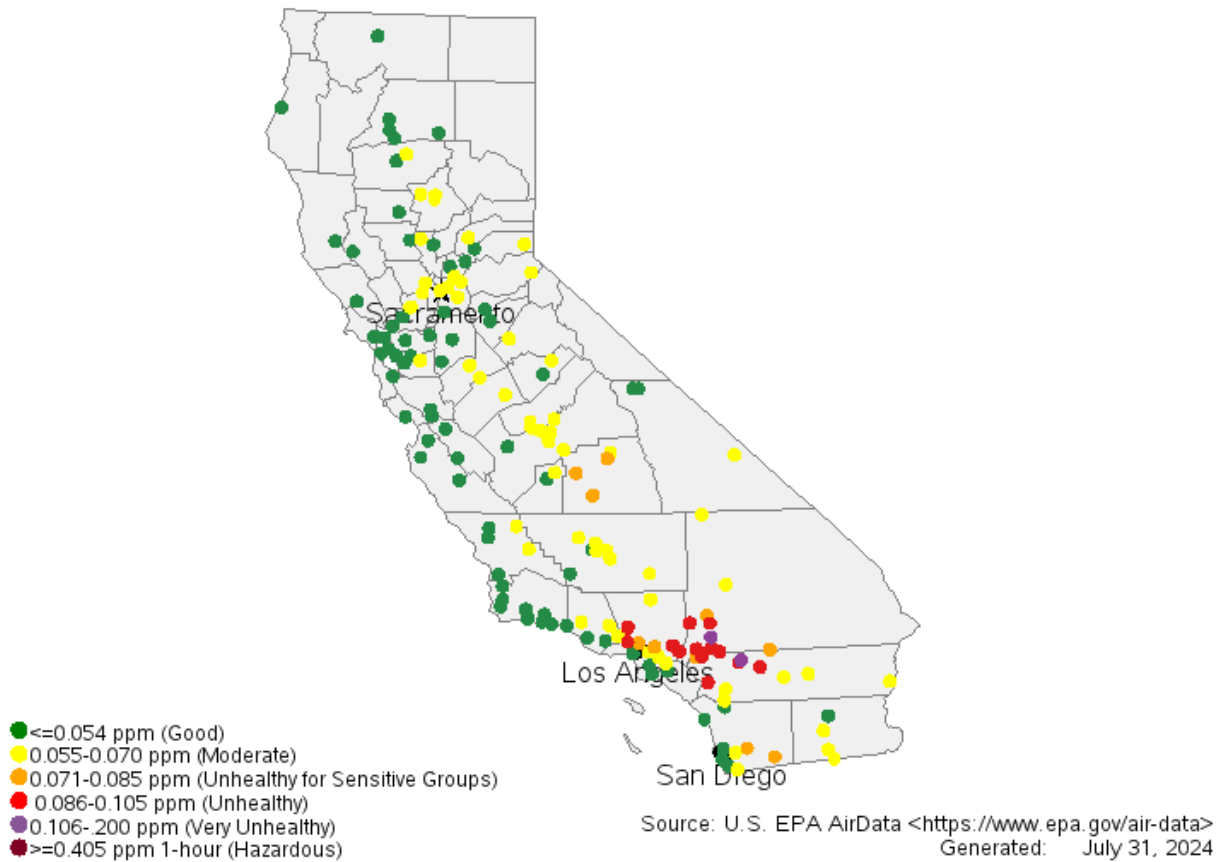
Sacramento

Los Angeles

San Diego

<=0.054 ppm (Good)
0.055-0.070 ppm (Moderate)
0.071-0.085 ppm (Unhealthy for Sensitive Groups)
0.086-0.105 ppm (Unhealthy)
0.106-.200 ppm (Very Unhealthy)
>=0.405 ppm 1-hour (Hazardous)

Source: U.S. EPA AirData <https://www.epa.gov/air-data>
Generated: July 31, 2024